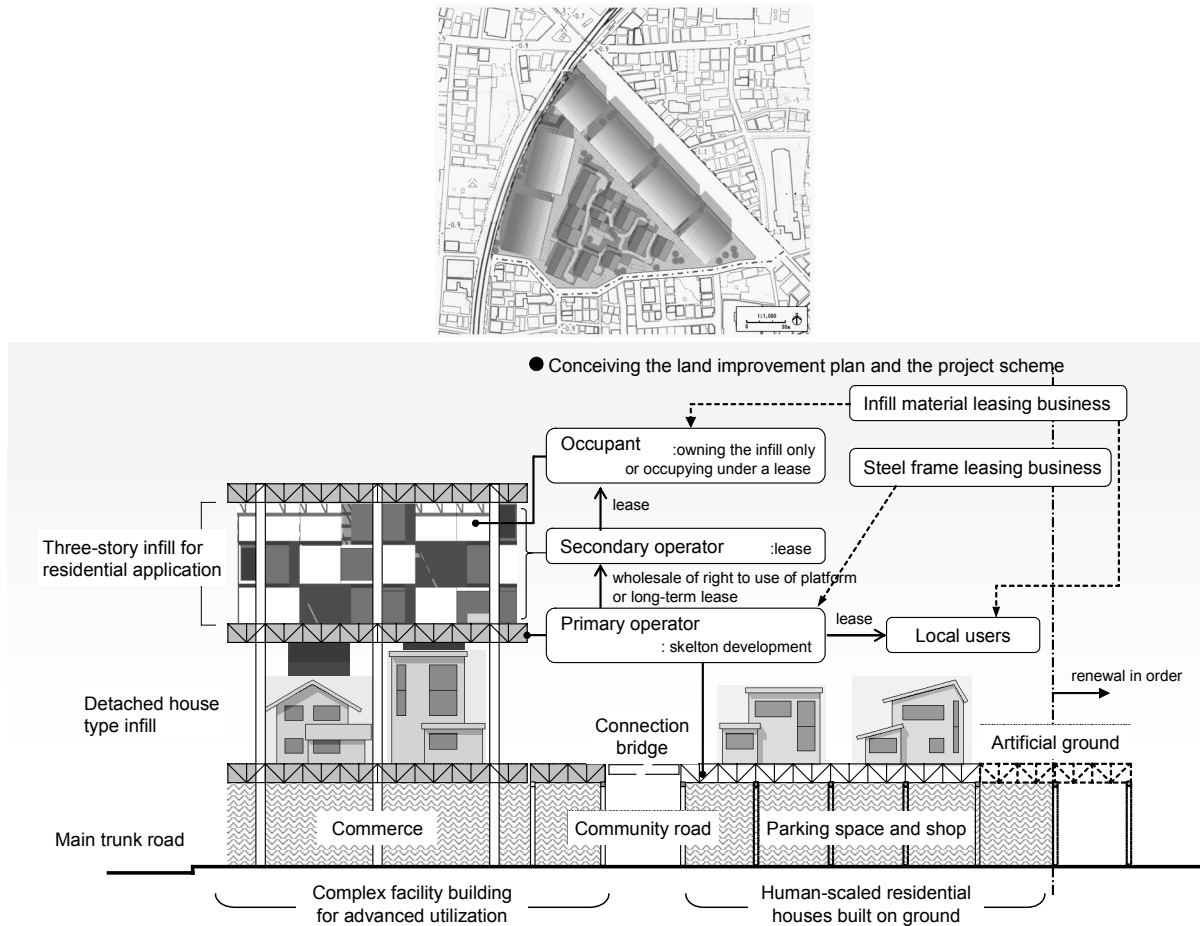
1:1,000

● Conceiving the land improvement plan and the project scheme

Infill material leasing business

Occupant :owning the infill only or occupying under a lease

Steel frame leasing business

lease

Three-story infill for residential application

Secondary operator :lease

wholesale of right to use of platform or long-term lease

Primary operator : skelton development

lease

Local users

renewal in order

Detached house type infill

Connection bridge

Artificial ground

Main trunk road

Commerce

Community road

Parking space and shop

Complex facility building for advanced utilization

Human-scaled residential houses built on ground